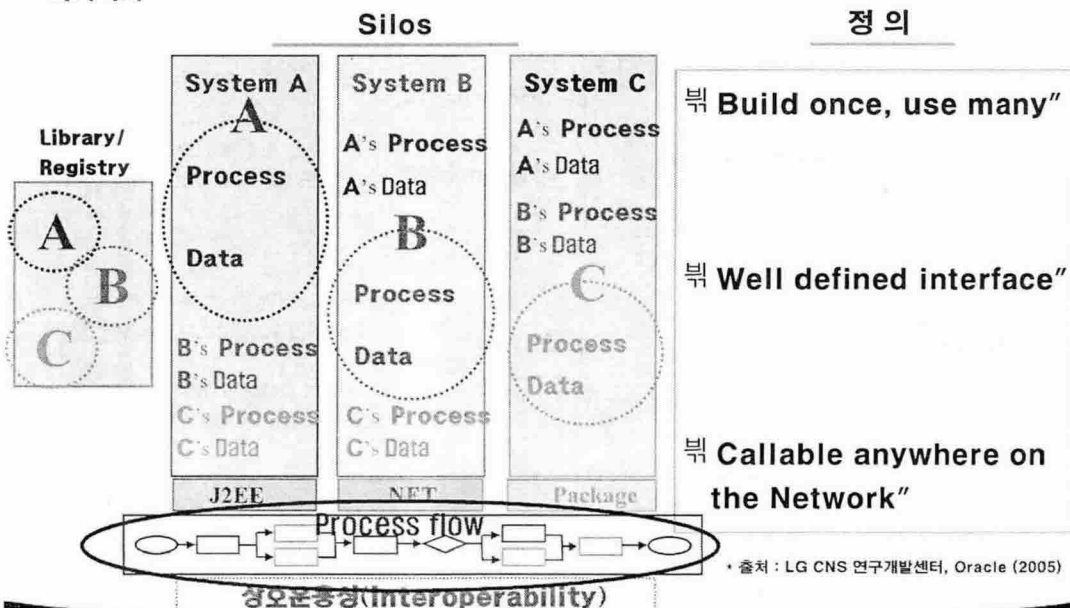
Silos

정 의

Library/ Registry

A

B

C

System A

A

Process

Data

B's Process

B's Data

C's Process

C's Data

J2EE

System B

A's Process

A's Data

B

Process

Data

C's Process

C's Data

NET

System C

A's Process

A's Data

B's Process

B's Data

C

Process

Data

Package

Process flow

상호운용성(Interoperability)

뷖 Build once, use many"

뷖 Well defined interface"

뷖 Callable anywhere on the Network"

• 출처 : LG CNS 연구개발센터, Oracle (2005)